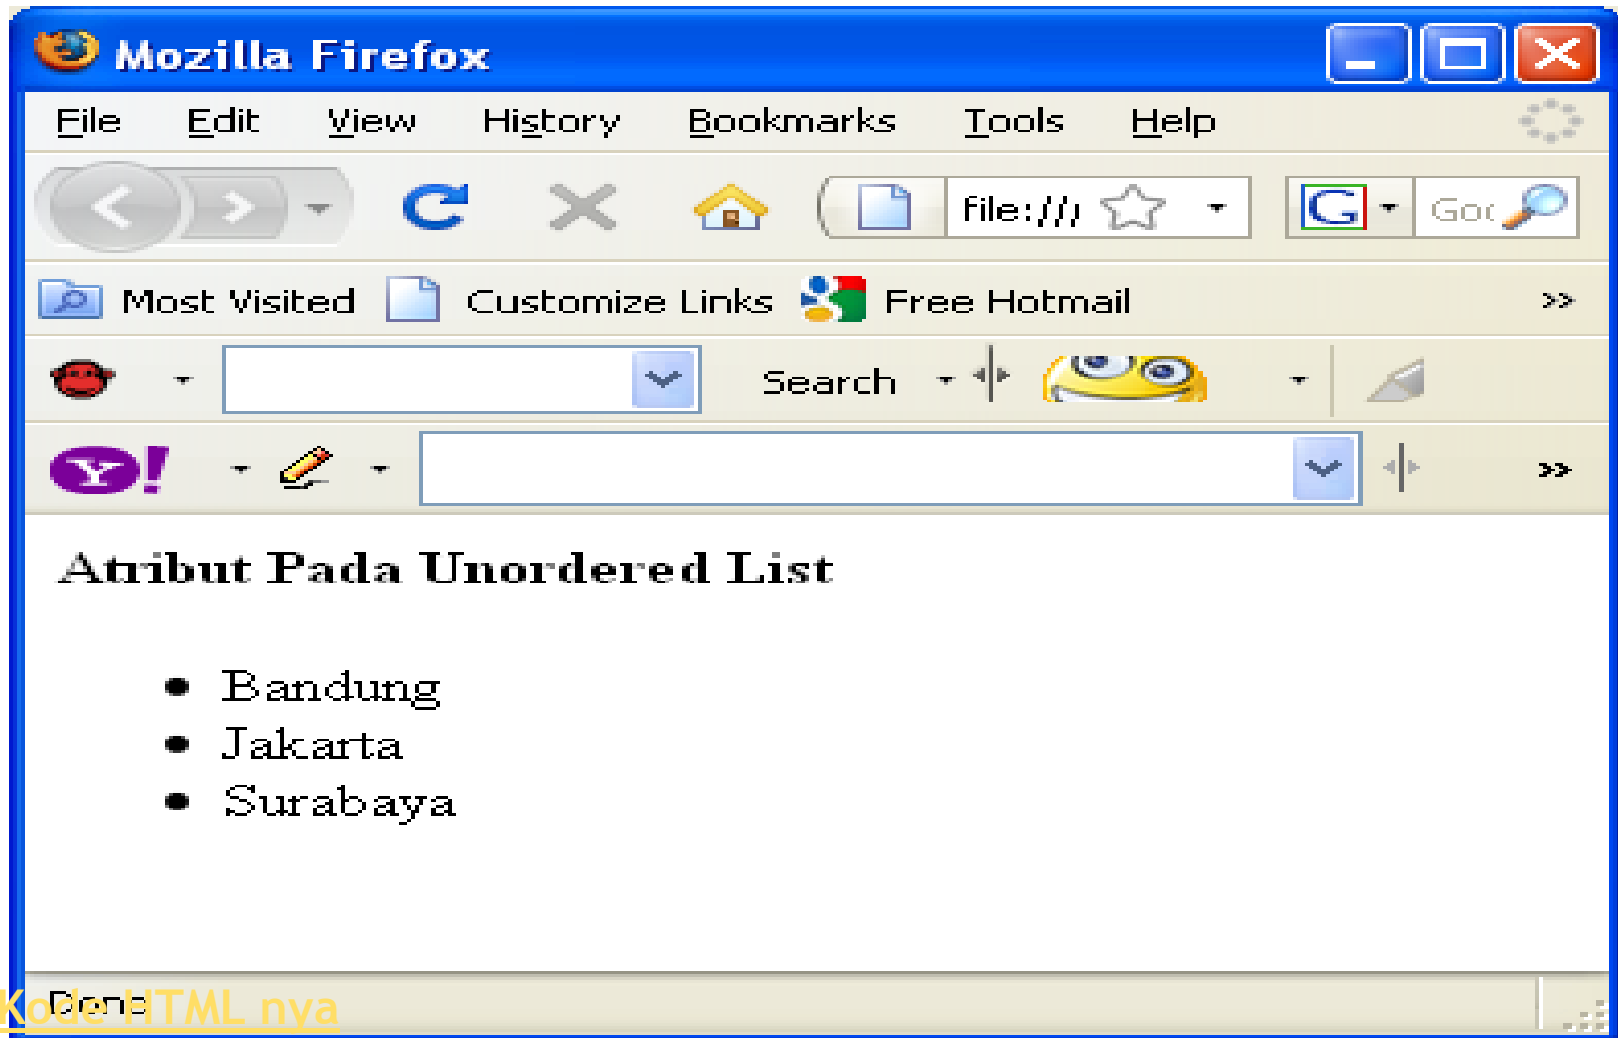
Mozilla Firefox

File Edit View History Bookmarks Tools Help

file:///

Goo

Most Visited Customize Links Free Hotmail >>

Search

>>

Atribut Pada Unordered List

- Bandung
- Jakarta
- Surabaya

Done

Kode HTML nya